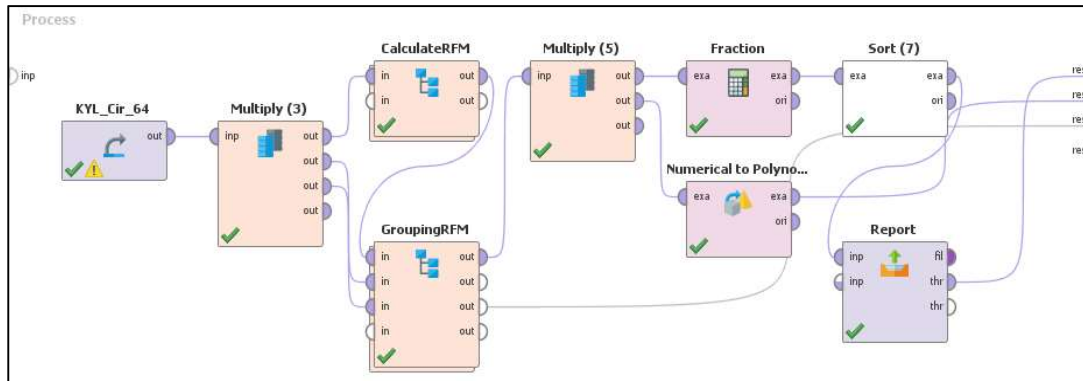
Process

inp

KYL_Cir_64
out

Multiply (3)
inp
out
out
out
out

CalculateRFM
in
in
out
out

GroupingRFM
in
in
in
in
out
out
out
out

Multiply (5)
inp
out
out
out

Fraction
exa
exa
ori

Numerical to Polyno...
exa
exa
ori

Sort (7)
exa
exa
ori

Report
inp
inp
fil
thr
thr

res
res
res
res